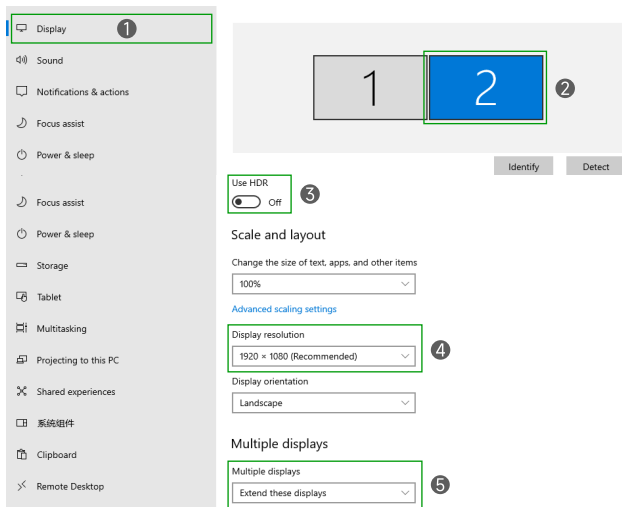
Display
1
Sound
Notifications & actions
Focus assist
Power & sleep
Focus assist
Power & sleep
Storage
Tablet
Multitasking
Projecting to this PC
Shared experiences
系统组件
Clipboard
Remote Desktop

1
2
2
Identify
Detect
Use HDR
Off
3
Scale and layout
Change the size of text, apps, and other items
100%
Advanced scaling settings
Display resolution
1920 × 1080 (Recommended)
4
Display orientation
Landscape
Multiple displays
Multiple displays
Extend these displays
5